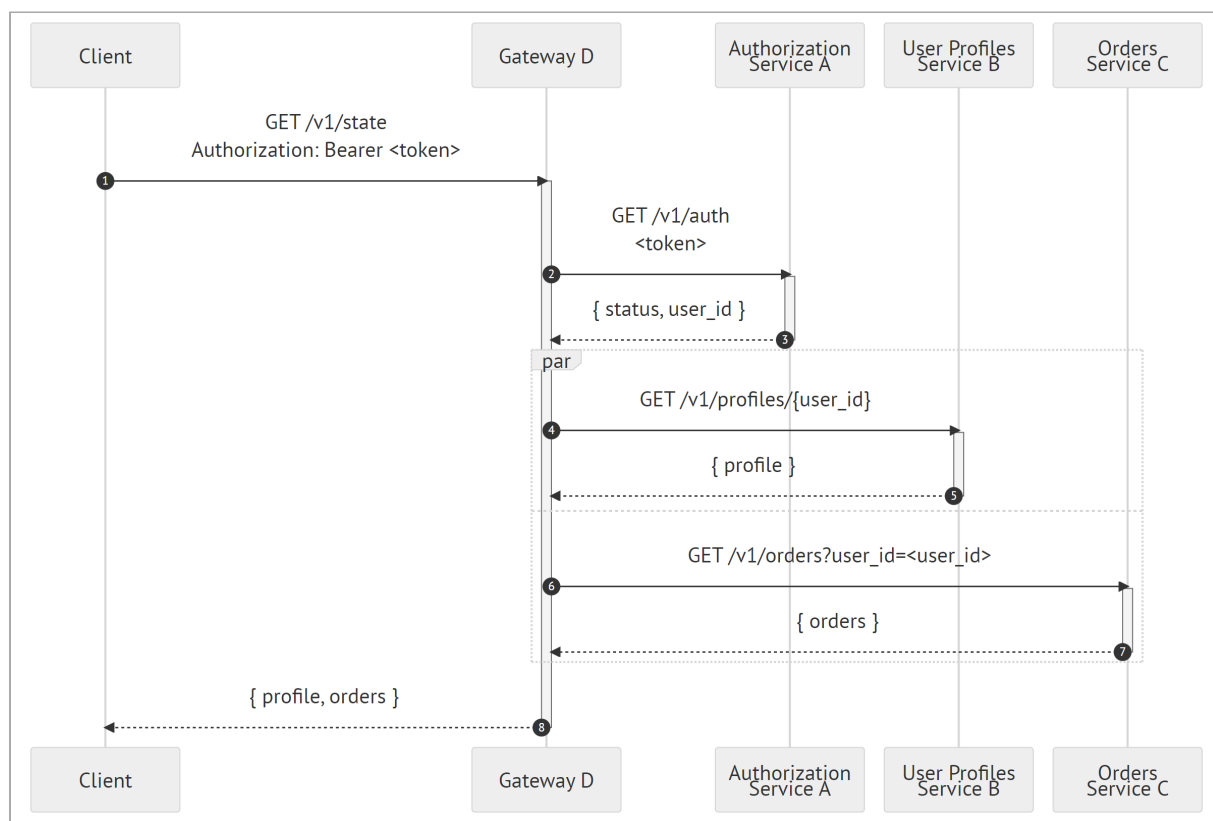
Client

Gateway D

Authorization Service A

User Profiles Service B

Orders Service C

GET /v1/state
Authorization: Bearer <token>

1

GET /v1/auth
<token>

2

{ status, user_id }

3

par

GET /v1/profiles/{user_id}

4

{ profile }

5

GET /v1/orders?user_id=<user_id>

6

{ orders }

7

{ profile, orders }

8

Client

Gateway D

Authorization Service A

User Profiles Service B

Orders Service C